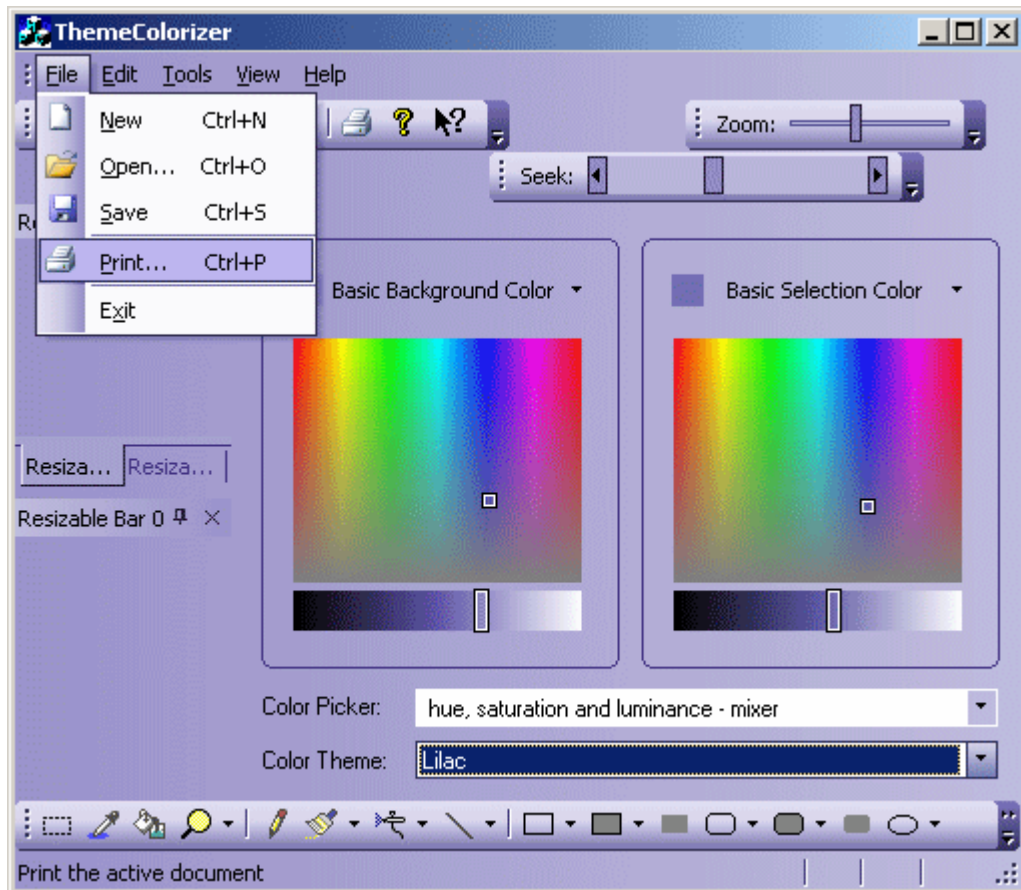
ThemeColorizer

File Edit Tools View Help

New Ctrl+N
Open... Ctrl+O
Save Ctrl+S
Print... Ctrl+P
Exit

Zoom:

Seek:

R

Basic Background Color

Basic Selection Color

Resiza... Resiza...

Resizable Bar 0

Color Picker: hue, saturation and luminance - mixer

Color Theme: Lilac

Print the active document